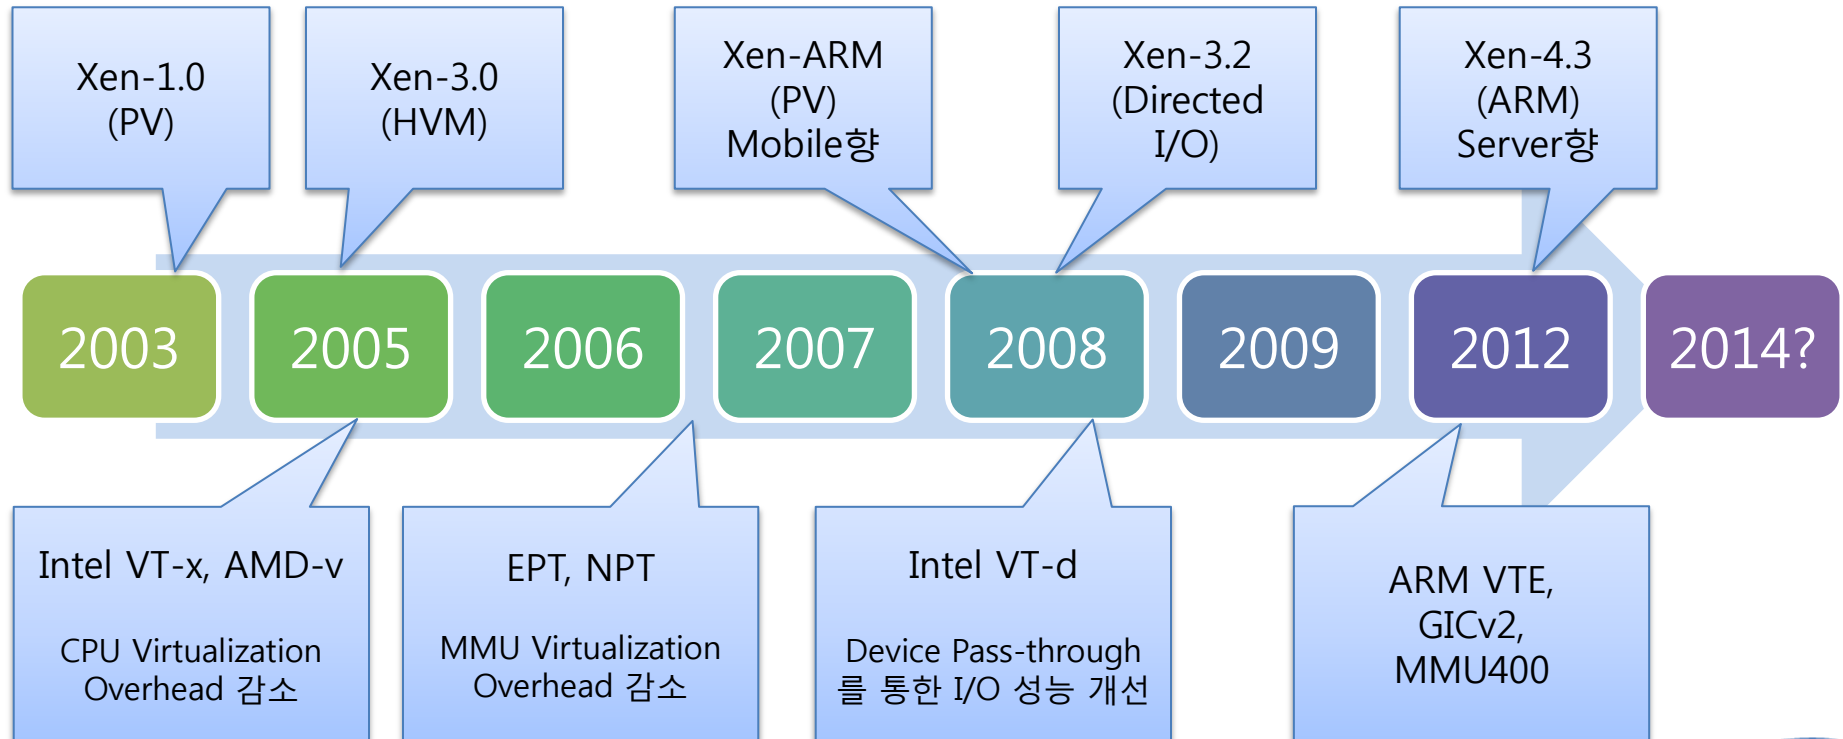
Xen-1.0
(PV)

Xen-3.0
(HVM)

Xen-ARM
(PV)
Mobile향

Xen-3.2
(Directed
I/O)

Xen-4.3
(ARM)
Server향

2003

2005

2006

2007

2008

2009

2012

2014?

Intel VT-x, AMD-v

CPU Virtualization
Overhead 감소

EPT, NPT

MMU Virtualization
Overhead 감소

Intel VT-d

Device Pass-through
를 통한 I/O 성능 개선

ARM VTE,
GICv2,
MMU400